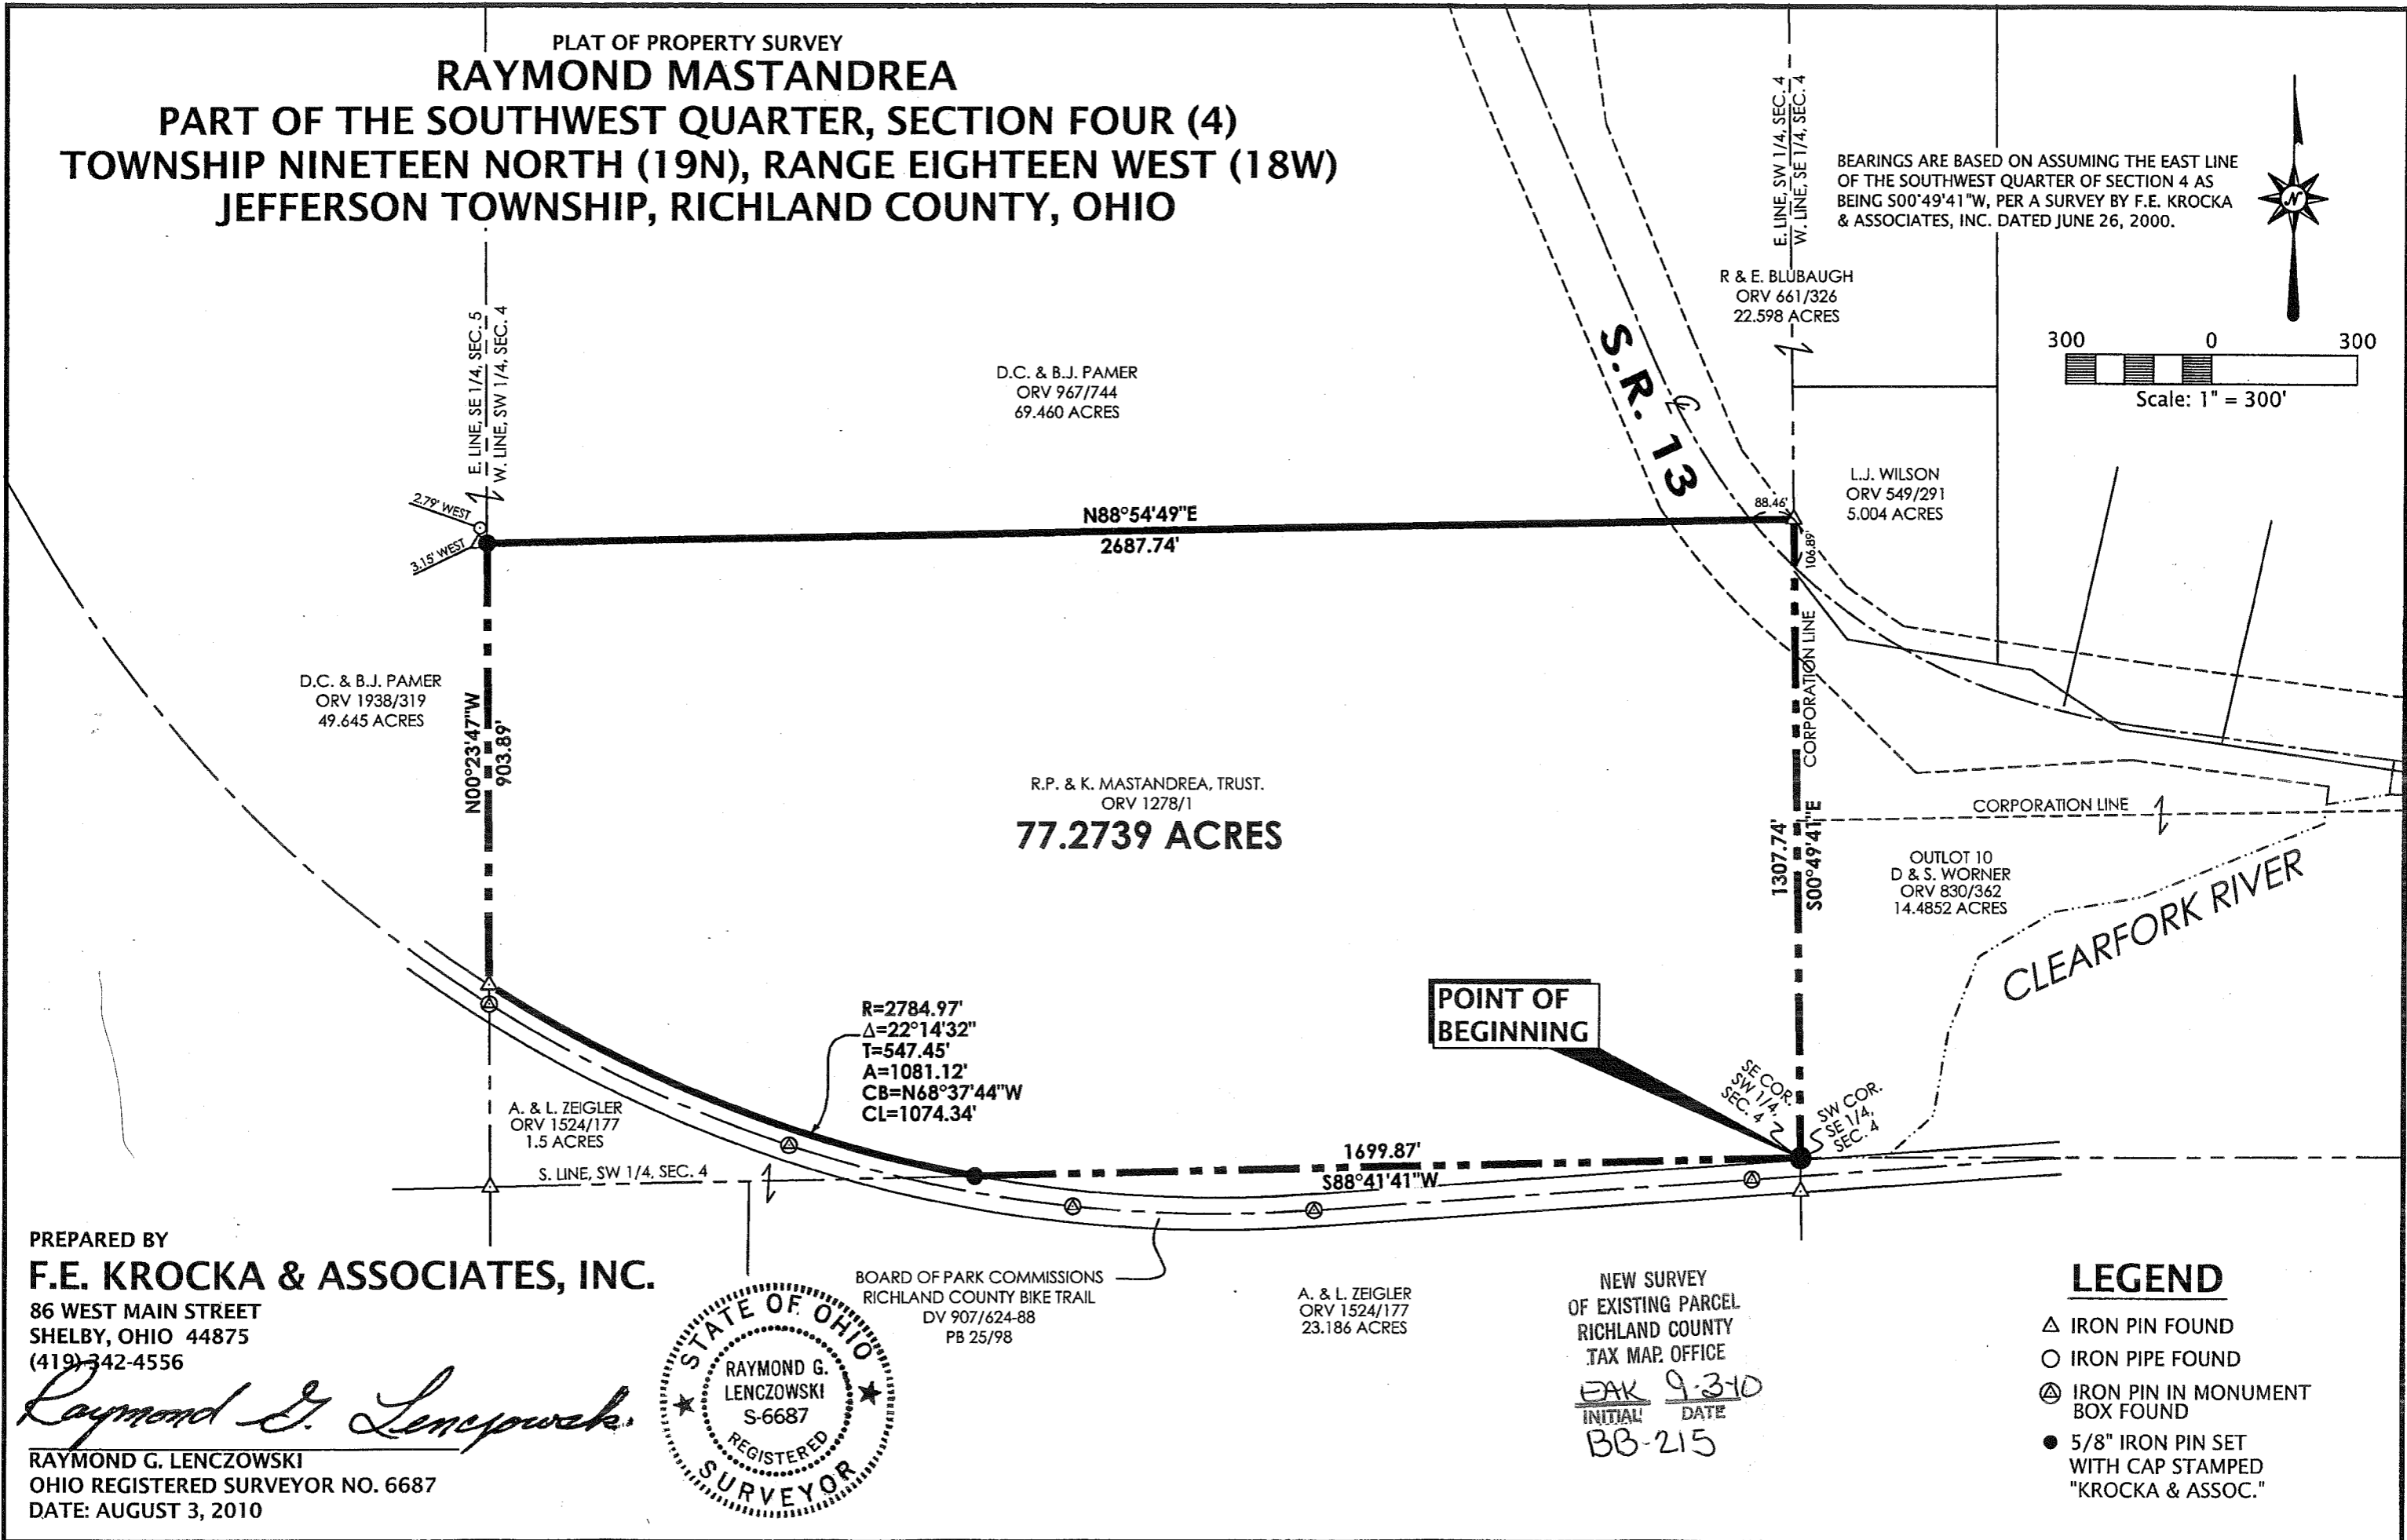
PLAT OF PROPERTY SURVEY
RAYMOND MASTANDREA
PART OF THE SOUTHWEST QUARTER, SECTION FOUR (4)
TOWNSHIP NINETEEN NORTH (19N), RANGE EIGHTEEN WEST (18W)
JEFFERSON TOWNSHIP, RICHLAND COUNTY, OHIO

E. LINE, SW 1/4, SEC. 4
W. LINE, SE 1/4, SEC. 4

BEARINGS ARE BASED ON ASSUMING THE EAST LINE OF THE SOUTHWEST QUARTER OF SECTION 4 AS BEING S00°49'41"W, PER A SURVEY BY F.E. KROCKA & ASSOCIATES, INC. DATED JUNE 26, 2000.

N

R & E. BLUBAUGH
ORV 661/326
22.598 ACRES

300 0 300
Scale: 1" = 300'

E. LINE, SE 1/4, SEC. 5
W. LINE, SW 1/4, SEC. 4

D.C. & B.J. PAMER
ORV 967/744
69.460 ACRES

S.R. 13 ℄

L.J. WILSON
ORV 549/291
5.004 ACRES

2.79' WEST
3.15' WEST

N88°54'49"E
2687.74'

88.46'
106.89'

CORPORATION LINE

D.C. & B.J. PAMER
ORV 1938/319
49.645 ACRES

N00°23'47"W
903.89'

R.P. & K. MASTANDREA, TRUST.
ORV 1278/1
77.2739 ACRES

CORPORATION LINE

1307.74'
S00°49'41"E

OUTLOT 10
D & S. WORNER
ORV 830/362
14.4852 ACRES

CLEARFORK RIVER

POINT OF BEGINNING

R=2784.97'
Δ=22°14'32"
T=547.45'
A=1081.12'
CB=N68°37'44"W
CL=1074.34'

SE COR. SW 1/4, SEC. 4
SW COR. SE 1/4, SEC. 4

A. & L. ZEIGLER
ORV 1524/177
1.5 ACRES

S. LINE, SW 1/4, SEC. 4

1699.87'
S88°41'41"W

PREPARED BY
F.E. KROCKA & ASSOCIATES, INC.
86 WEST MAIN STREET
SHELBY, OHIO 44875
(419) 342-4556

BOARD OF PARK COMMISSIONS
RICHLAND COUNTY BIKE TRAIL
DV 907/624-88
PB 25/98

A. & L. ZEIGLER
ORV 1524/177
23.186 ACRES

NEW SURVEY
OF EXISTING PARCEL
RICHLAND COUNTY
TAX MAP OFFICE
EAK 9-3-10
INITIAL DATE
BB-215

LEGEND
IRON PIN FOUND
IRON PIPE FOUND
IRON PIN IN MONUMENT BOX FOUND
5/8" IRON PIN SET WITH CAP STAMPED "KROCKA & ASSOC."

STATE OF OHIO
RAYMOND G. LENCZOWSKI
S-6687
REGISTERED
SURVEYOR

Raymond G. Lenczowski
RAYMOND G. LENCZOWSKI
OHIO REGISTERED SURVEYOR NO. 6687
DATE: AUGUST 3, 2010